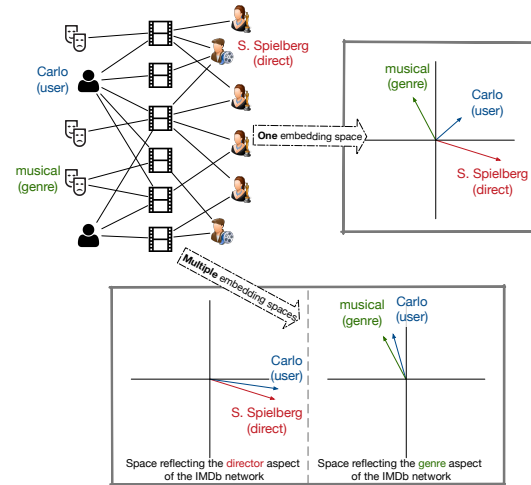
Carlo (user)

S. Spielberg (direct)

musical (genre)

One embedding space

musical (genre)

Carlo (user)

S. Spielberg (direct)

Multiple embedding spaces

Carlo (user)

S. Spielberg (direct)

Space reflecting the director aspect of the IMDb network

musical (genre)

Carlo (user)

Space reflecting the genre aspect of the IMDb network